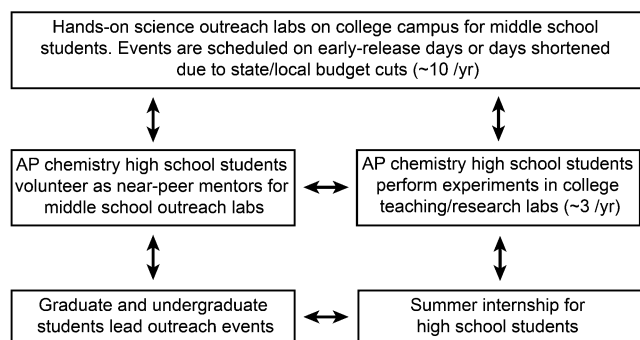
Hands-on science outreach labs on college campus for middle school students. Events are scheduled on early-release days or days shortened due to state/local budget cuts (~10 /yr)

AP chemistry high school students volunteer as near-peer mentors for middle school outreach labs

AP chemistry high school students perform experiments in college teaching/research labs (~3 /yr)

Graduate and undergraduate students lead outreach events

Summer internship for high school students